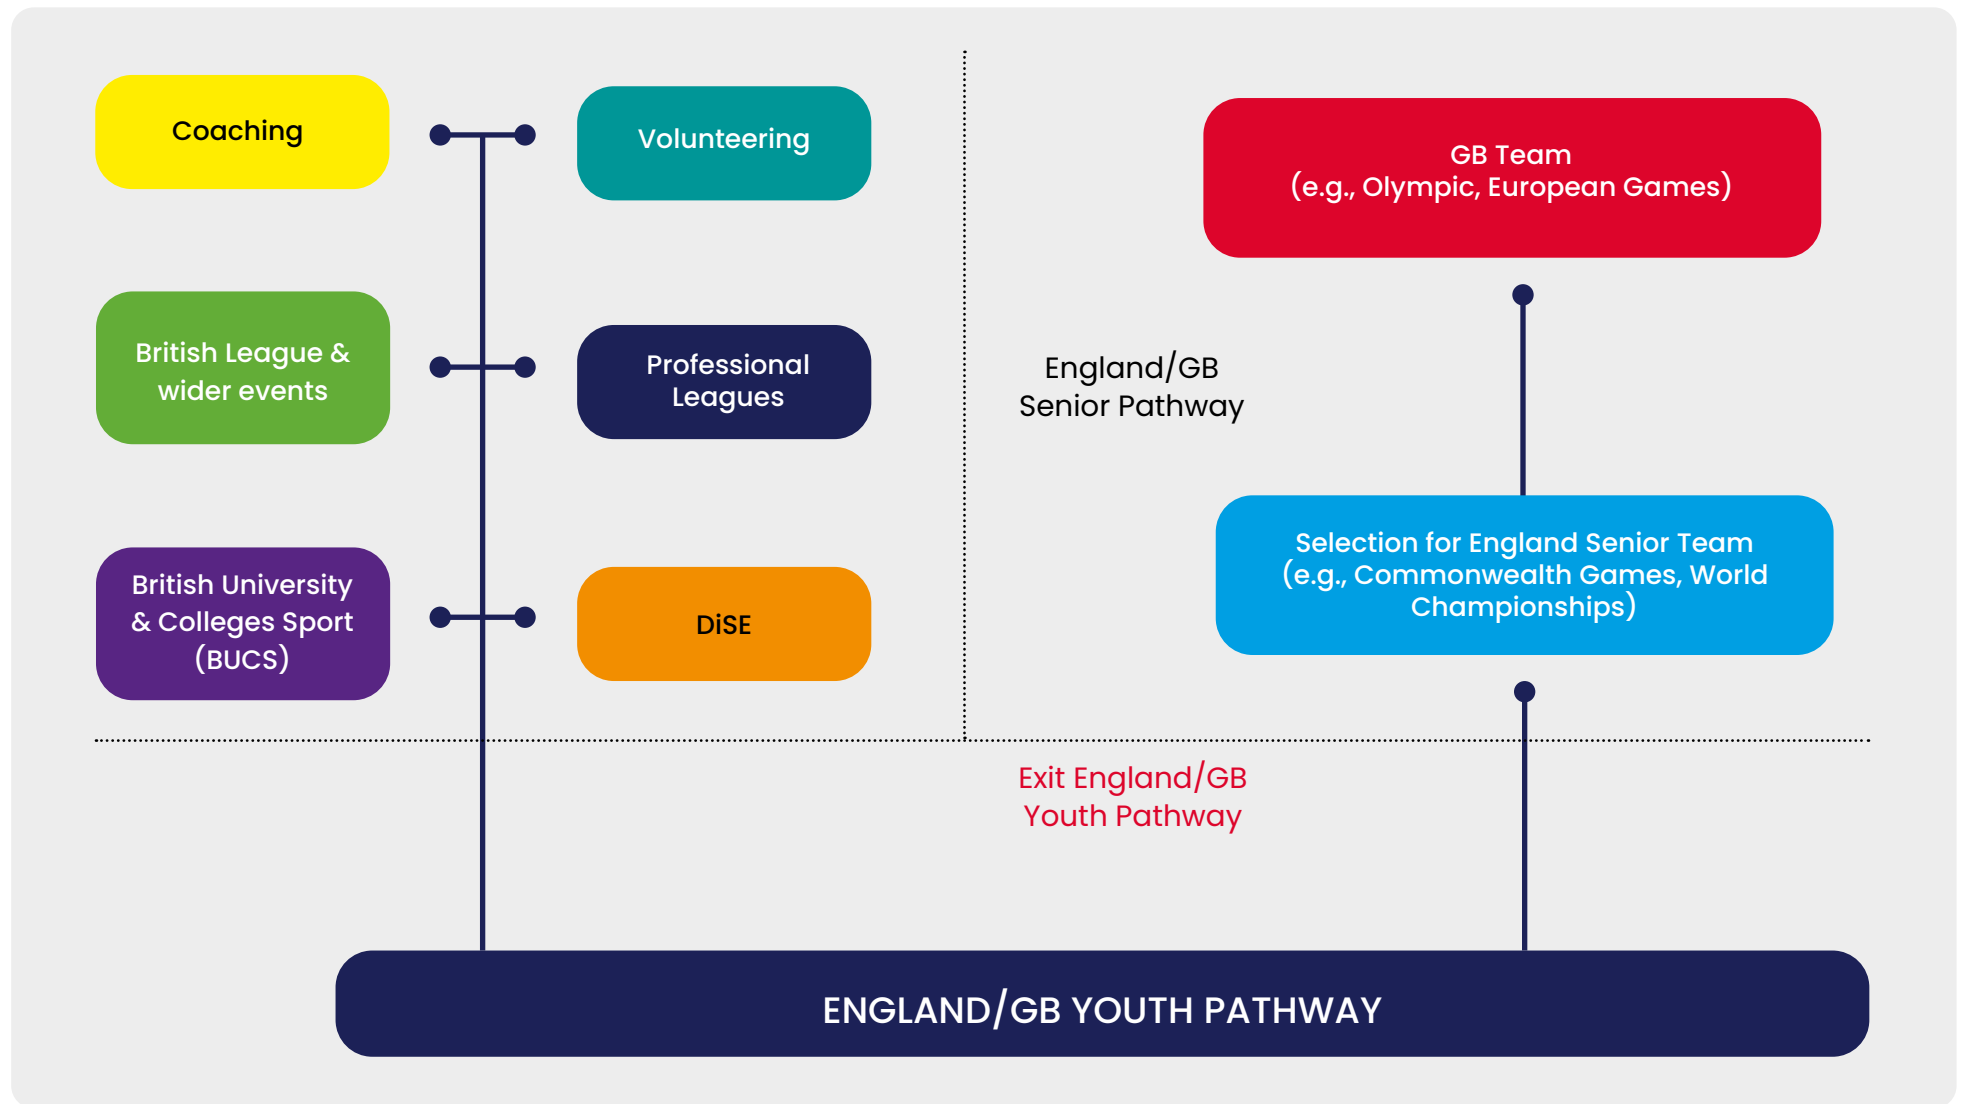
Coaching

Volunteering

British League & wider events

Professional Leagues

British University & Colleges Sport (BUCS)

DiSE

GB Team
(e.g., Olympic, European Games)

England/GB
Senior Pathway

Selection for England Senior Team (e.g., Commonwealth Games, World Championships)

Exit England/GB
Youth Pathway

ENGLAND/GB YOUTH PATHWAY